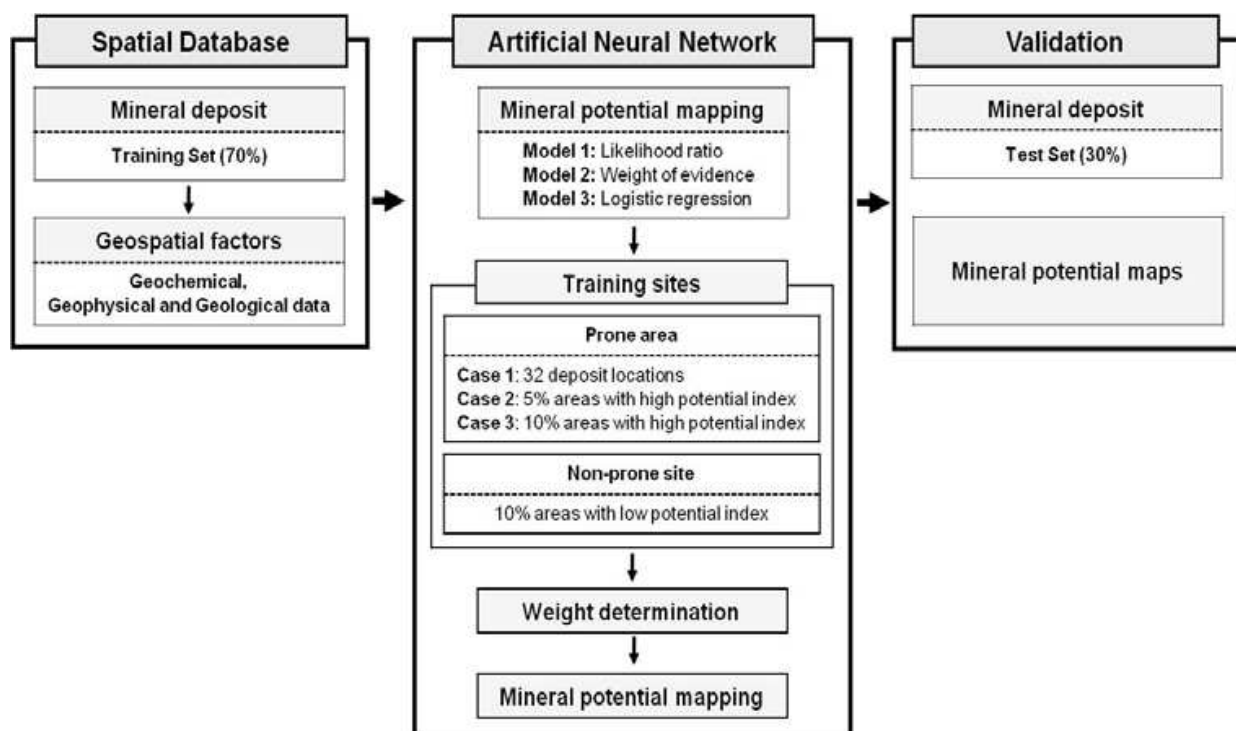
Spatial Database

Mineral deposit

Training Set (70%)

Geospatial factors

Geochemical, Geophysical and Geological data

Artificial Neural Network

Mineral potential mapping

**Model 1:** Likelihood ratio
**Model 2:** Weight of evidence
**Model 3:** Logistic regression

Training sites

Prone area

**Case 1**: 32 deposit locations
**Case 2**: 5% areas with high potential index
**Case 3**: 10% areas with high potential index

Non-prone site

10% areas with low potential index

Weight determination

Mineral potential mapping

Validation

Mineral deposit

Test Set (30%)

Mineral potential maps